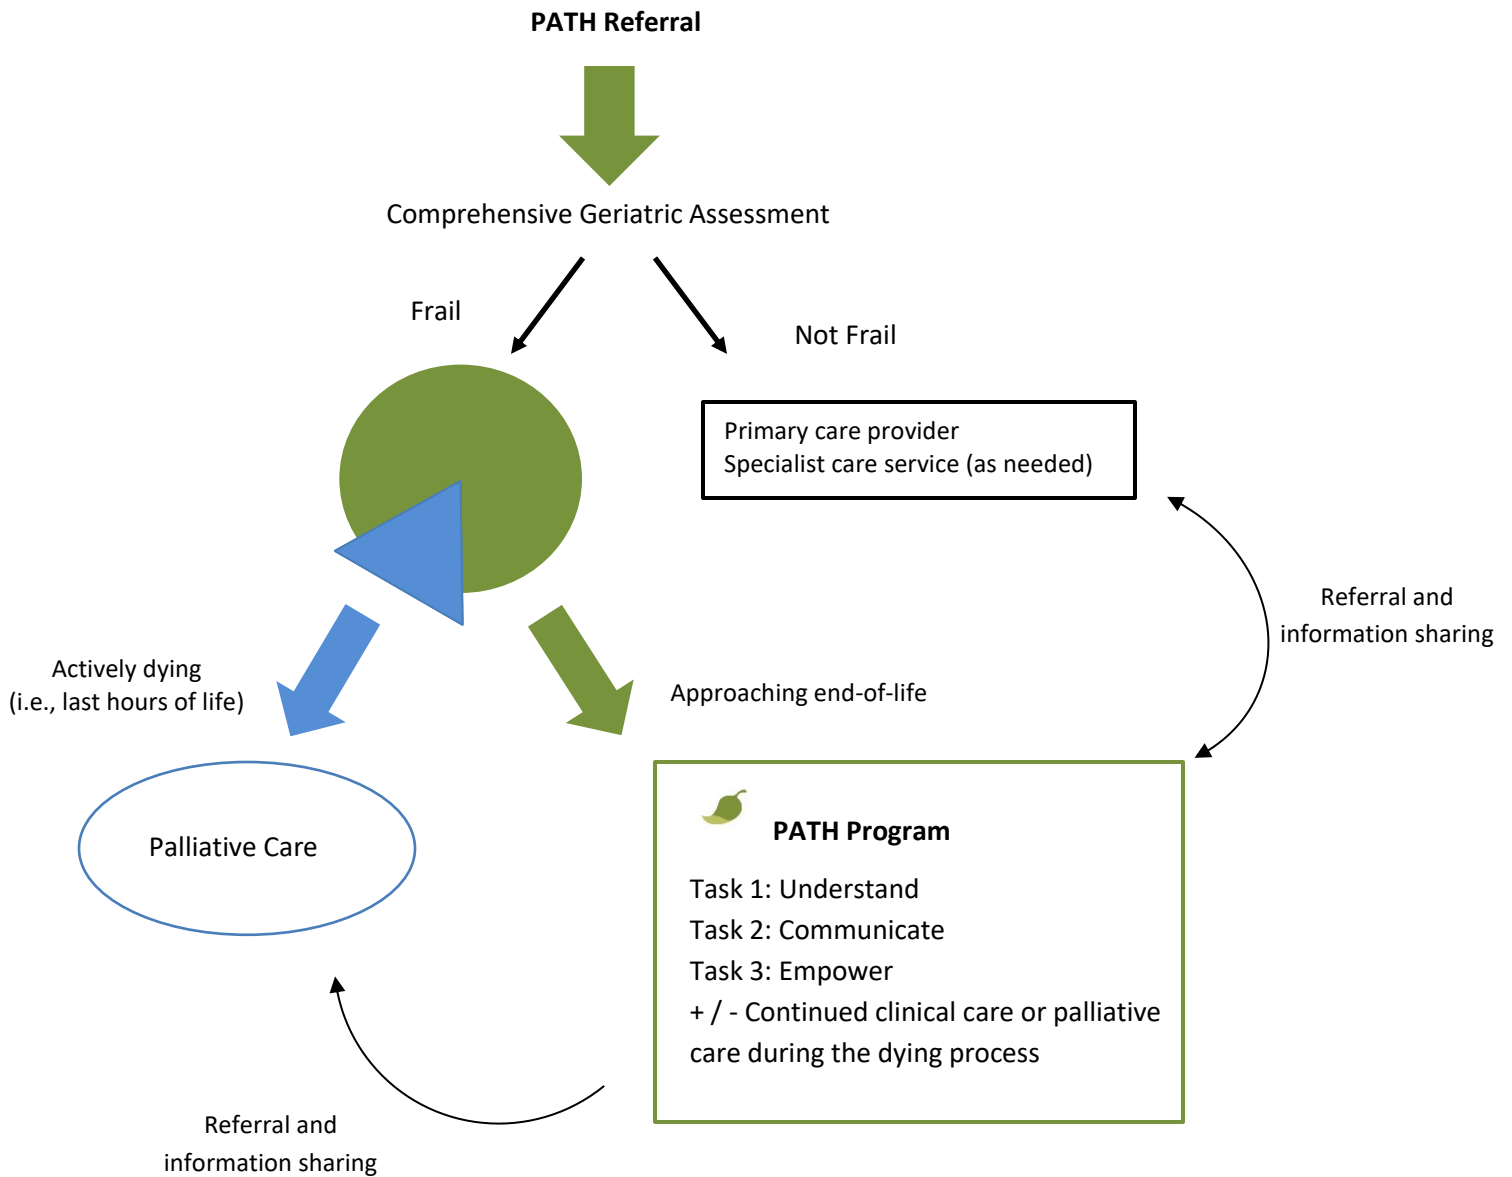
PATH Referral

Comprehensive Geriatric Assessment

Frail

Not Frail

Primary care provider
Specialist care service (as needed)

Referral and information sharing

Actively dying (i.e., last hours of life)

Approaching end-of-life

Palliative Care

PATH Program

Task 1: Understand
Task 2: Communicate
Task 3: Empower
+ / - Continued clinical care or palliative care during the dying process

Referral and information sharing